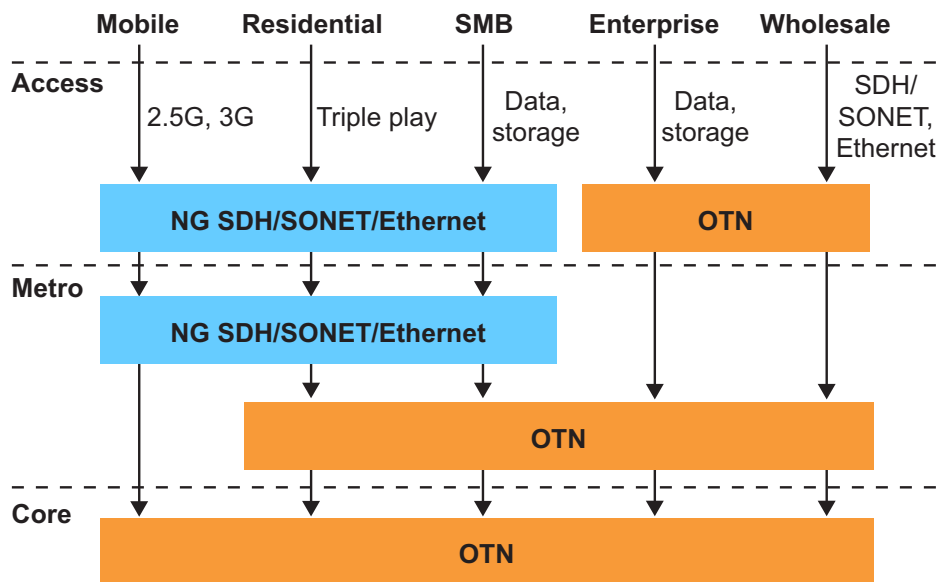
Mobile Residential SMB Enterprise Wholesale

Access

2.5G, 3G

Triple play

Data, storage

Data, storage

SDH/ SONET, Ethernet

NG SDH/SONET/Ethernet

OTN

Metro

NG SDH/SONET/Ethernet

OTN

Core

OTN